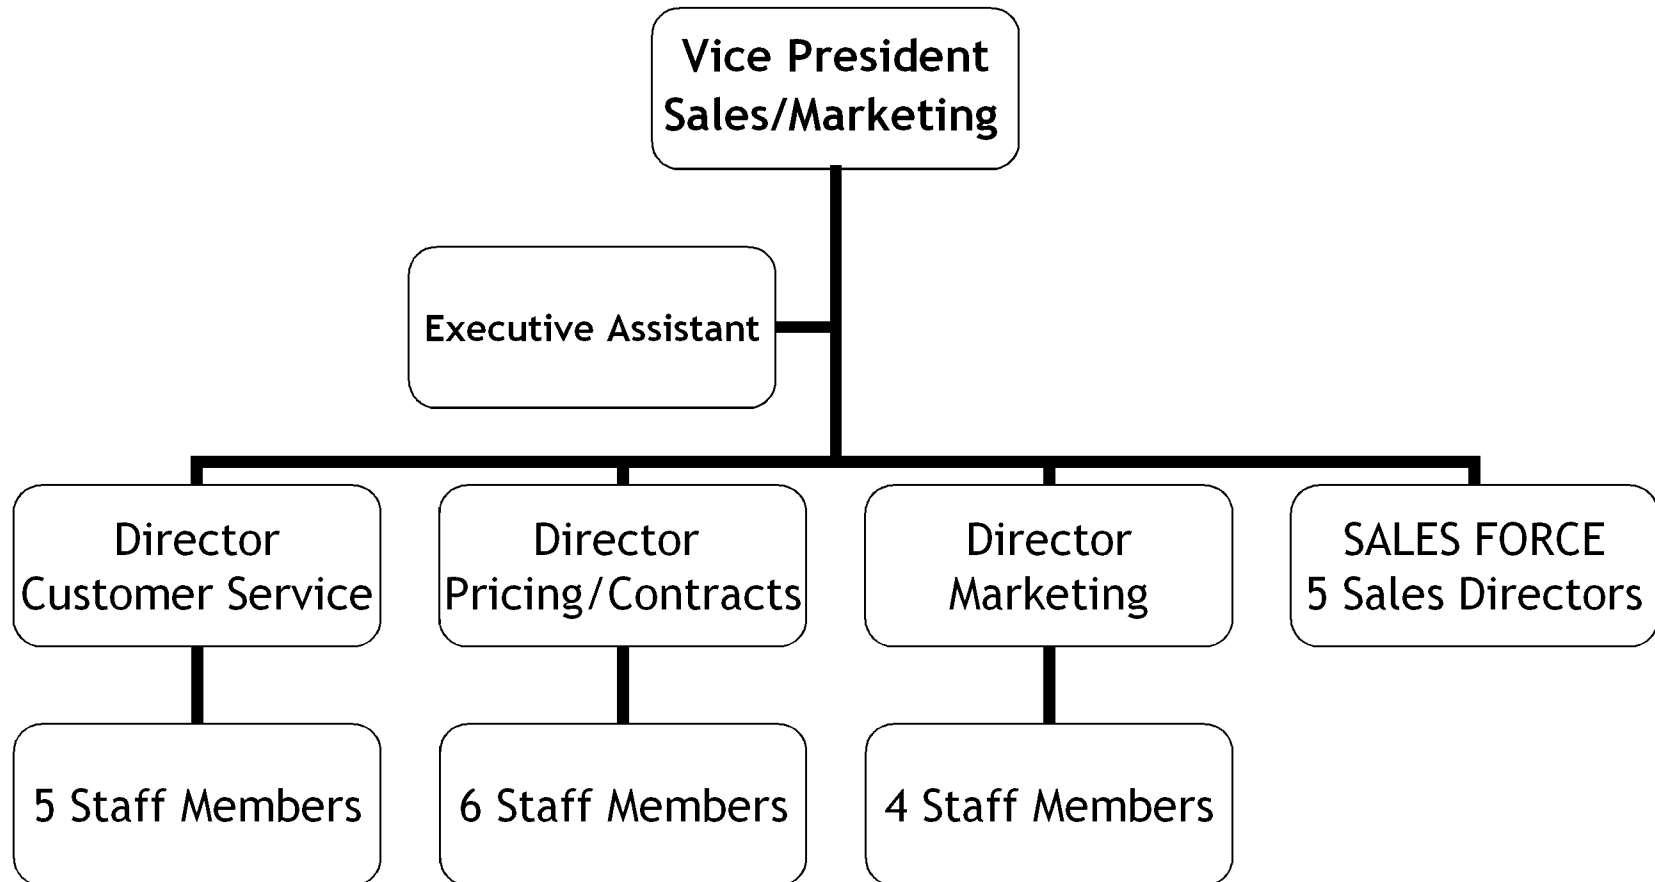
Vice President
Sales/Marketing

Executive Assistant

Director
Customer Service

Director
Pricing/Contracts

Director
Marketing

SALES FORCE
5 Sales Directors

5 Staff Members

6 Staff Members

4 Staff Members